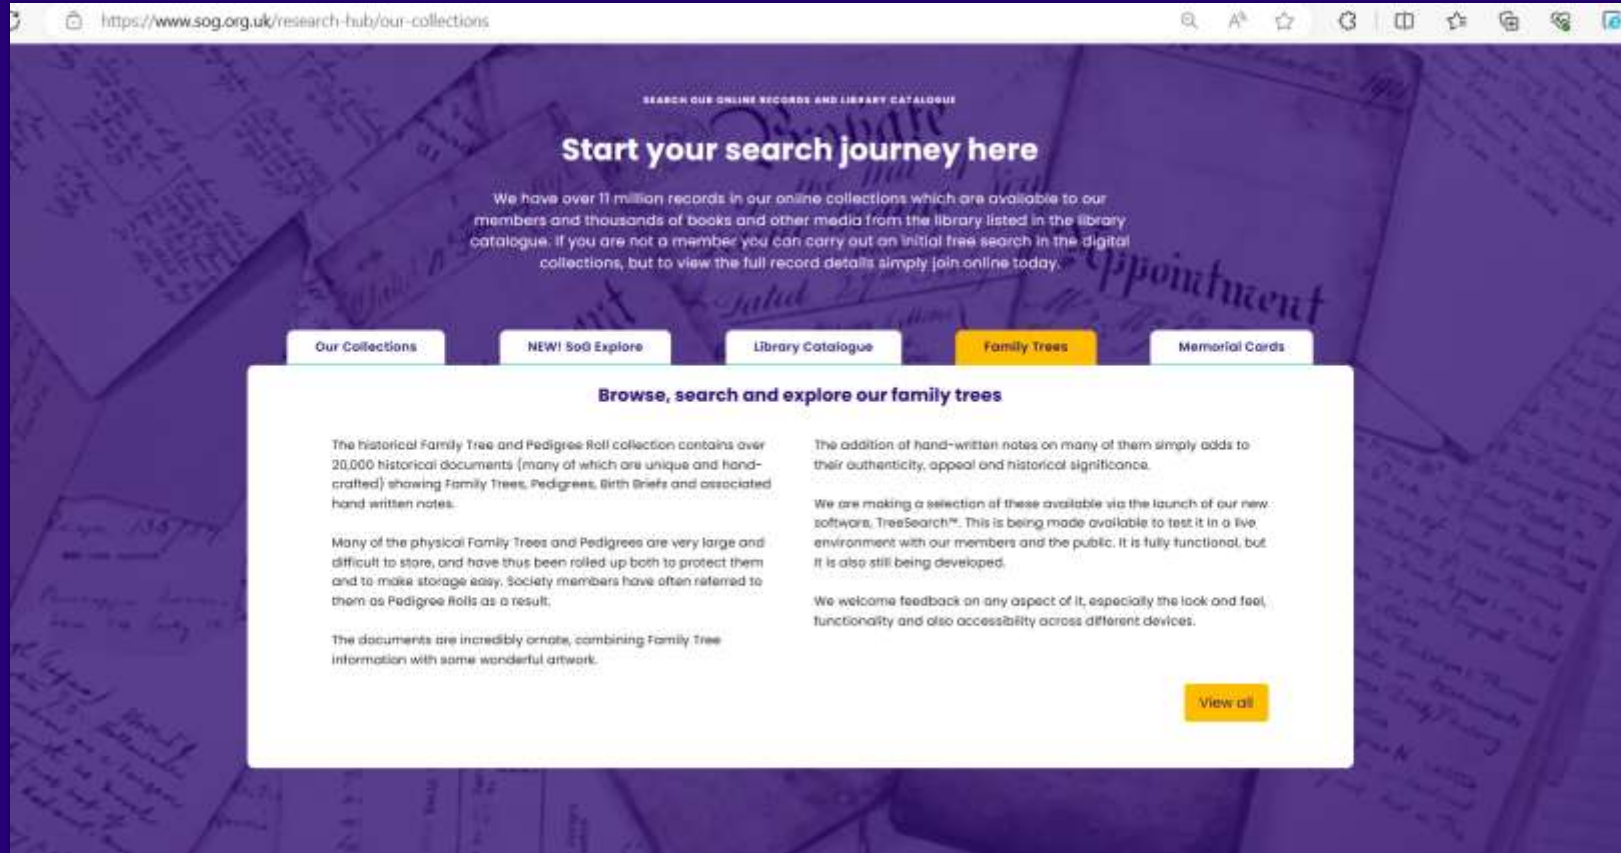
https://www.sog.org.uk/research-hub/our-collections

SEARCH OUR ONLINE RECORDS AND LIBRARY CATALOGUE

Start your search journey here

We have over 11 million records in our online collections which are available to our members and thousands of books and other media from the library listed in the library catalogue. If you are not a member you can carry out an initial free search in the digital collections, but to view the full record details simply join online today.

Our Collections | NEW! SoG Explore | Library Catalogue | Family Trees | Memorial Cards

Browse, search and explore our family trees

The historical Family Tree and Pedigree Roll collection contains over 20,000 historical documents (many of which are unique and hand-crafted) showing Family Trees, Pedigrees, Birth Briefs and associated hand written notes.

Many of the physical Family Trees and Pedigrees are very large and difficult to store, and have thus been rolled up both to protect them and to make storage easy. Society members have often referred to them as Pedigree Rolls as a result.

The documents are incredibly ornate, combining Family Tree information with some wonderful artwork.

The addition of hand-written notes on many of them simply adds to their authenticity, appeal and historical significance.

We are making a selection of these available via the launch of our new software, TreeSearch™. This is being made available to test it in a live environment with our members and the public. It is fully functional, but it is also still being developed.

We welcome feedback on any aspect of it, especially the look and feel, functionality and also accessibility across different devices.

View all